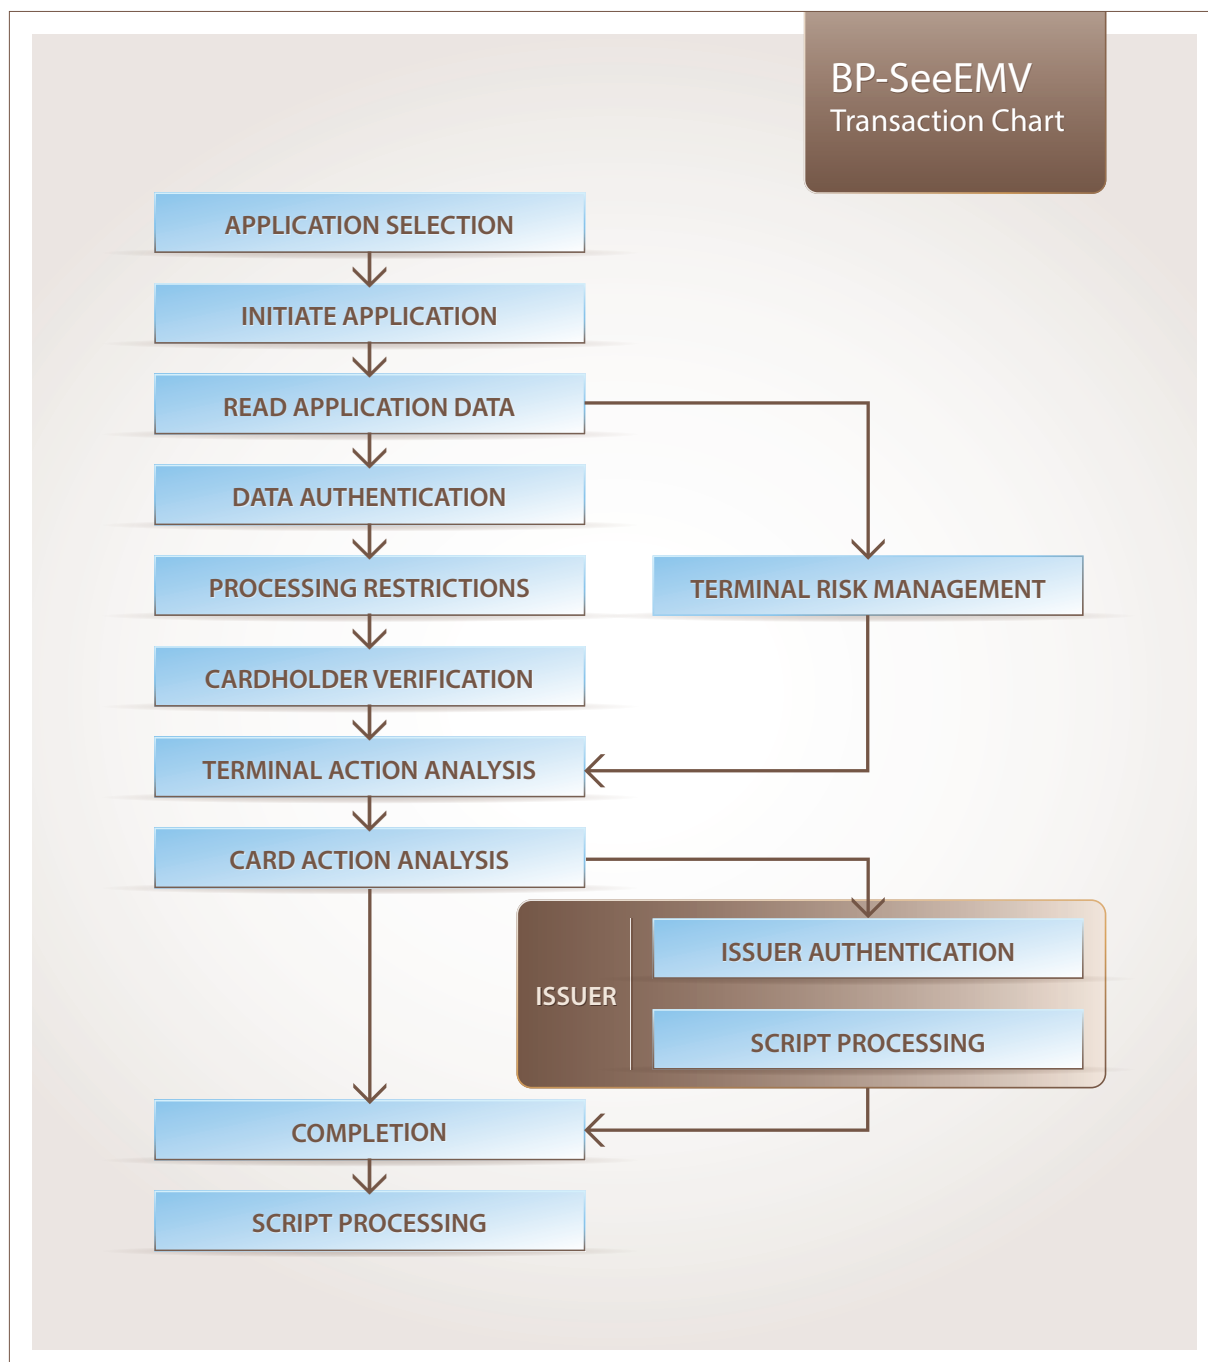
BP-SeeEMV
Transaction Chart

APPLICATION SELECTION

INITIATE APPLICATION

READ APPLICATION DATA

DATA AUTHENTICATION

PROCESSING RESTRICTIONS

TERMINAL RISK MANAGEMENT

CARDHOLDER VERIFICATION

TERMINAL ACTION ANALYSIS

CARD ACTION ANALYSIS

ISSUER

ISSUER AUTHENTICATION

SCRIPT PROCESSING

COMPLETION

SCRIPT PROCESSING